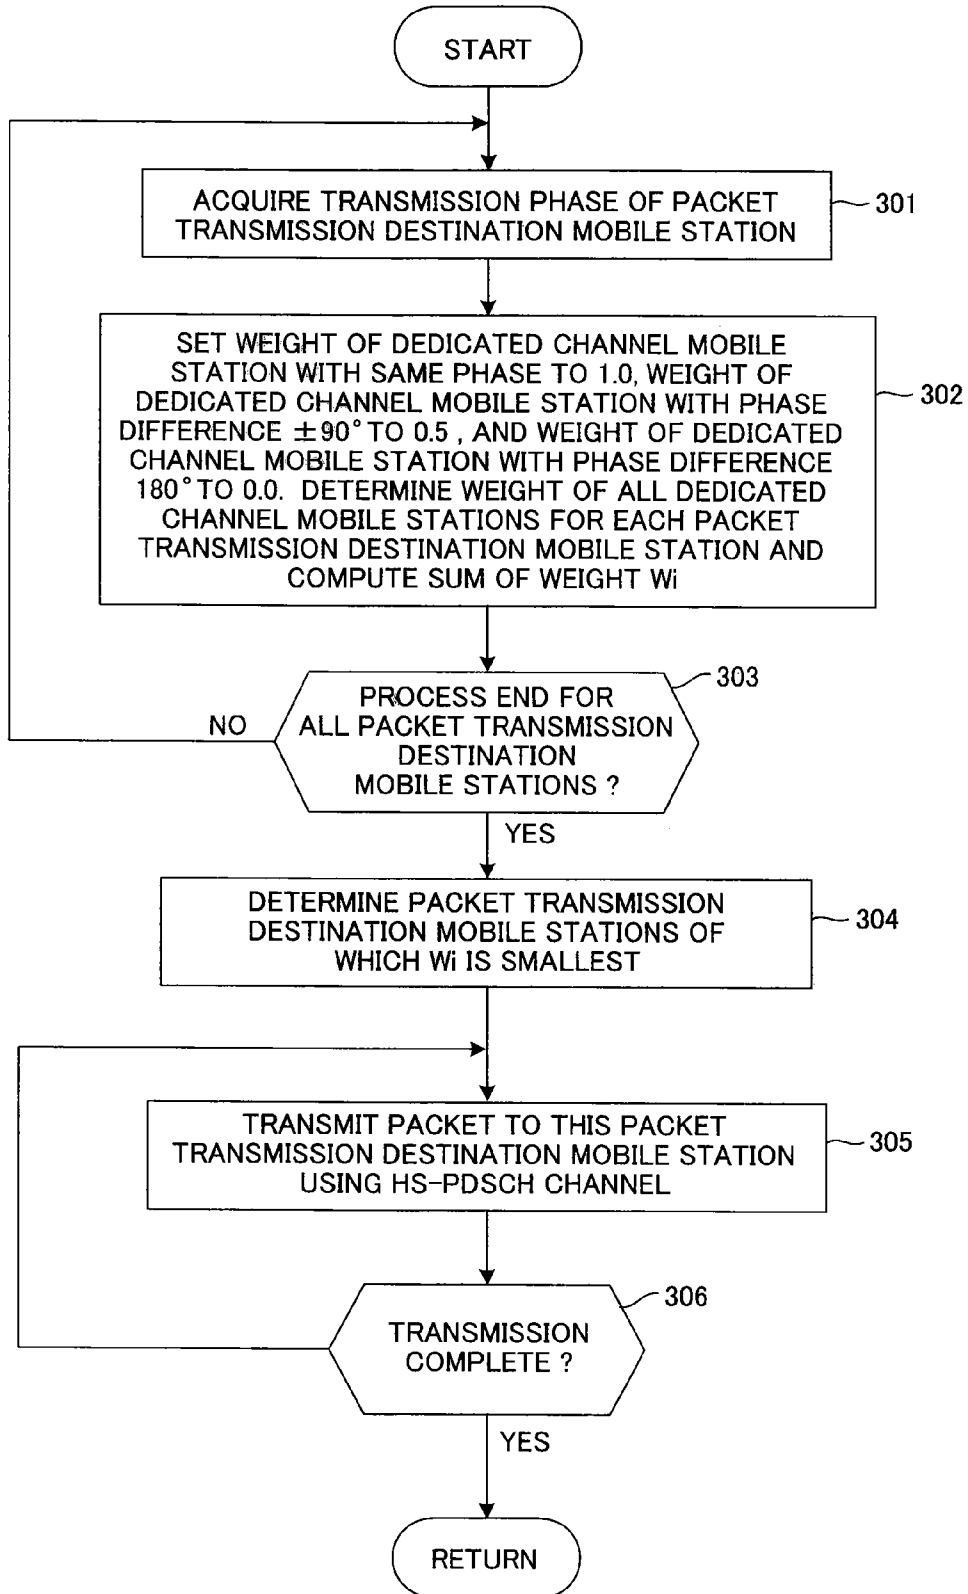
START

ACQUIRE TRANSMISSION PHASE OF PACKET TRANSMISSION DESTINATION MOBILE STATION

301

SET WEIGHT OF DEDICATED CHANNEL MOBILE STATION WITH SAME PHASE TO 1.0, WEIGHT OF DEDICATED CHANNEL MOBILE STATION WITH PHASE DIFFERENCE $\pm 90°$ TO 0.5 , AND WEIGHT OF DEDICATED CHANNEL MOBILE STATION WITH PHASE DIFFERENCE $180°$ TO 0.0. DETERMINE WEIGHT OF ALL DEDICATED CHANNEL MOBILE STATIONS FOR EACH PACKET TRANSMISSION DESTINATION MOBILE STATION AND COMPUTE SUM OF WEIGHT Wi

302

PROCESS END FOR ALL PACKET TRANSMISSION DESTINATION MOBILE STATIONS ?

303

NO

YES

DETERMINE PACKET TRANSMISSION DESTINATION MOBILE STATIONS OF WHICH Wi IS SMALLEST

304

TRANSMIT PACKET TO THIS PACKET TRANSMISSION DESTINATION MOBILE STATION USING HS-PDSCH CHANNEL

305

TRANSMISSION COMPLETE ?

306

YES

RETURN